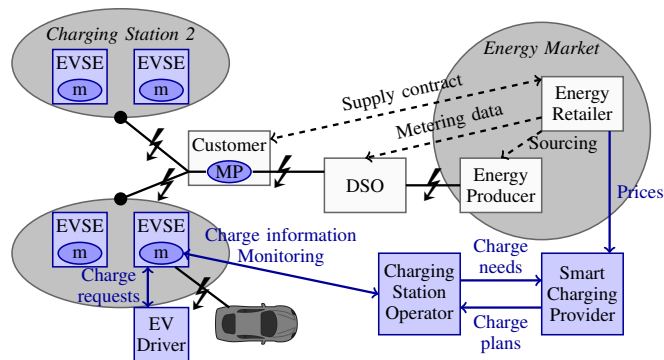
Charging Station 2

EVSE
m

EVSE
m

Energy Market

Supply contract

Energy Retailer

Metering data

Customer
MP

Sourcing

DSO

Energy Producer

Prices

EVSE
m

EVSE
m

Charge information
Monitoring

Charge needs

Charge requests

Charging Station Operator

Smart Charging Provider

EV Driver

Charge plans